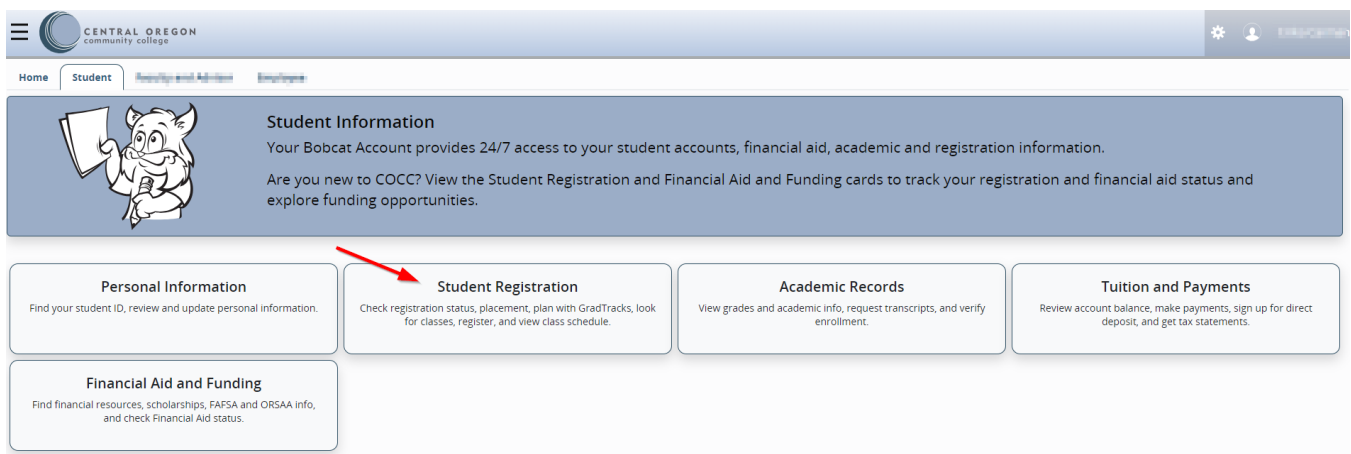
CENTRAL OREGON
community college

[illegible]

Home
Student
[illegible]
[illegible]

Student Information

Your Bobcat Account provides 24/7 access to your student accounts, financial aid, academic and registration information.

Are you new to COCC? View the Student Registration and Financial Aid and Funding cards to track your registration and financial aid status and explore funding opportunities.

Personal Information
Find your student ID, review and update personal information.

Student Registration
Check registration status, placement, plan with GradTracks, look for classes, register, and view class schedule.

Academic Records
View grades and academic info, request transcripts, and verify enrollment.

Tuition and Payments
Review account balance, make payments, sign up for direct deposit, and get tax statements.

Financial Aid and Funding
Find financial resources, scholarships, FAFSA and ORSAA info, and check Financial Aid status.